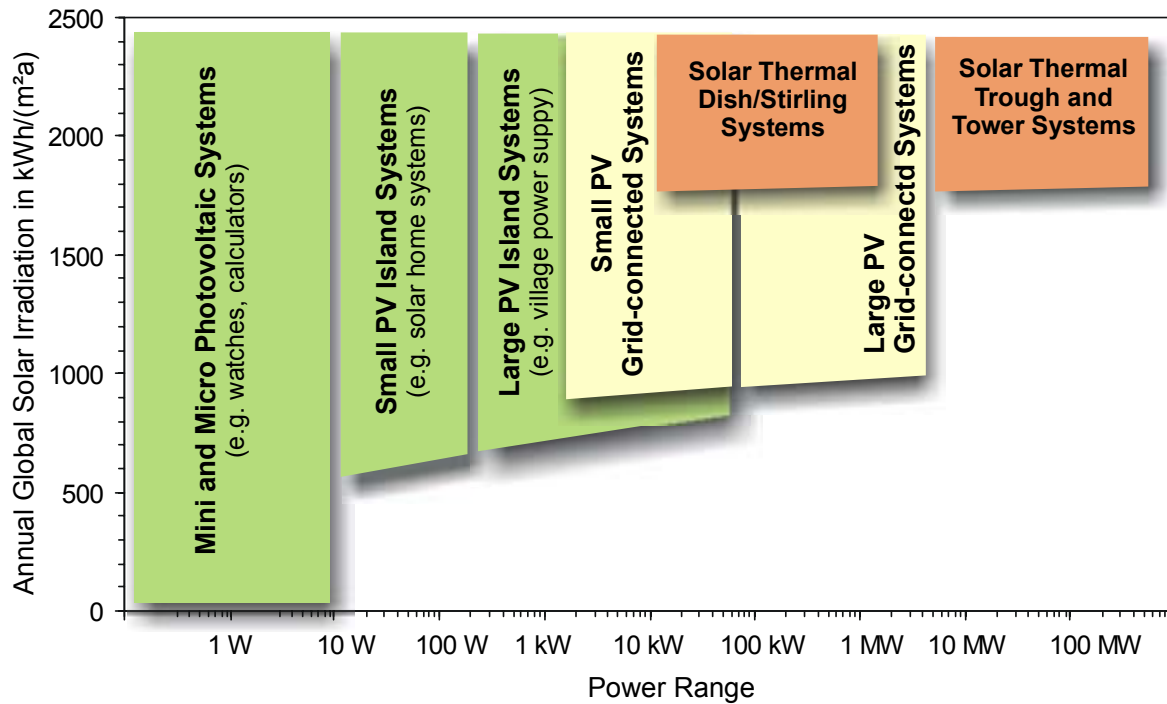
2500
2000
1500
1000
500
0

Annual Global Solar Irradiation in kWh/(m²a)

Mini and Micro Photovoltaic Systems
(e.g. watches, calculators)

Small PV Island Systems
(e.g. solar home systems)

Large PV Island Systems
(e.g. village power suppy)

Small PV
Grid-connected Systems

Solar Thermal
Dish/Stirling
Systems

Large PV
Grid-connectd Systems

Solar Thermal
Trough and
Tower Systems

1 W
10 W
100 W
1 kW
10 kW
100 kW
1 MW
10 MW
100 MW

Power Range